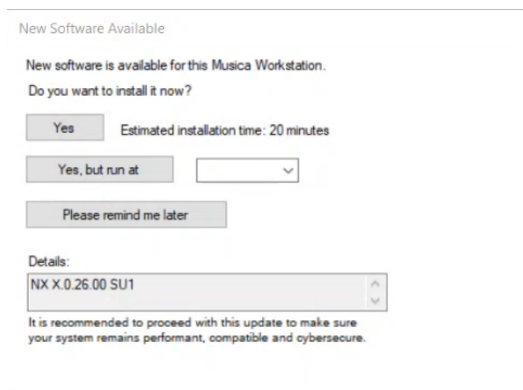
New Software Available

New software is available for this Musica Workstation.

Do you want to install it now?

Yes

Estimated installation time: 20 minutes

Yes, but run at

Please remind me later

Details:

NX X.0.26.00 SU1

It is recommended to proceed with this update to make sure your system remains performant, compatible and cybersecure.